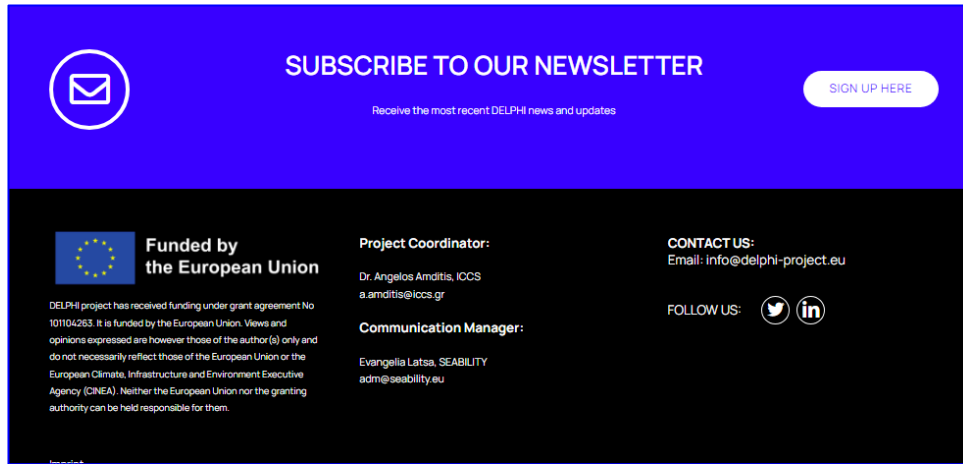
SUBSCRIBE TO OUR NEWSLETTER

Receive the most recent DELPHI news and updates

SIGN UP HERE

Funded by the European Union

DELPHI project has received funding under grant agreement No 101104263. It is funded by the European Union. Views and opinions expressed are however those of the author(s) only and do not necessarily reflect those of the European Union or the European Climate, Infrastructure and Environment Executive Agency (CINEA). Neither the European Union nor the granting authority can be held responsible for them.

Project Coordinator:

Dr. Angelos Amditis, ICCS
a.amditis@iccs.gr

Communication Manager:

Evangelia Latsa, SEABILITY
adm@seability.eu

CONTACT US:
Email: info@delphi-project.eu

FOLLOW US:

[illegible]